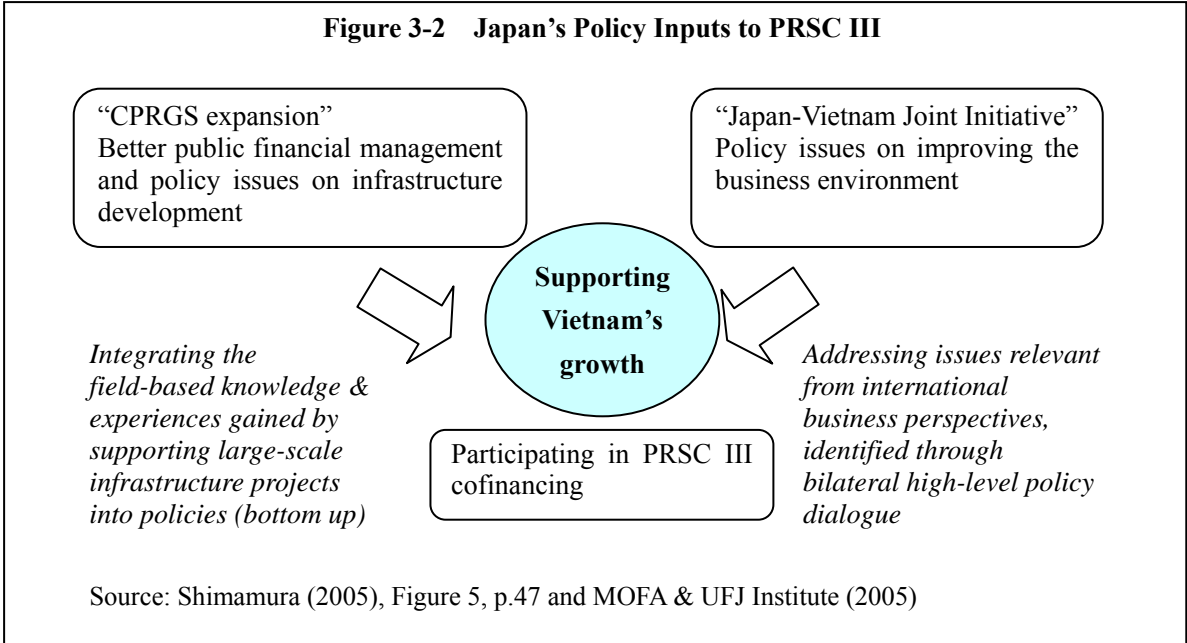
**Figure 3-2 Japan's Policy Inputs to PRSC III**

"CPRGS expansion"
Better public financial management and policy issues on infrastructure development

"Japan-Vietnam Joint Initiative"
Policy issues on improving the business environment

**Supporting Vietnam's growth**

*Integrating the field-based knowledge & experiences gained by supporting large-scale infrastructure projects into policies (bottom up)*

Participating in PRSC III cofinancing

*Addressing issues relevant from international business perspectives, identified through bilateral high-level policy dialogue*

Source: Shimamura (2005), Figure 5, p.47 and MOFA & UFJ Institute (2005)